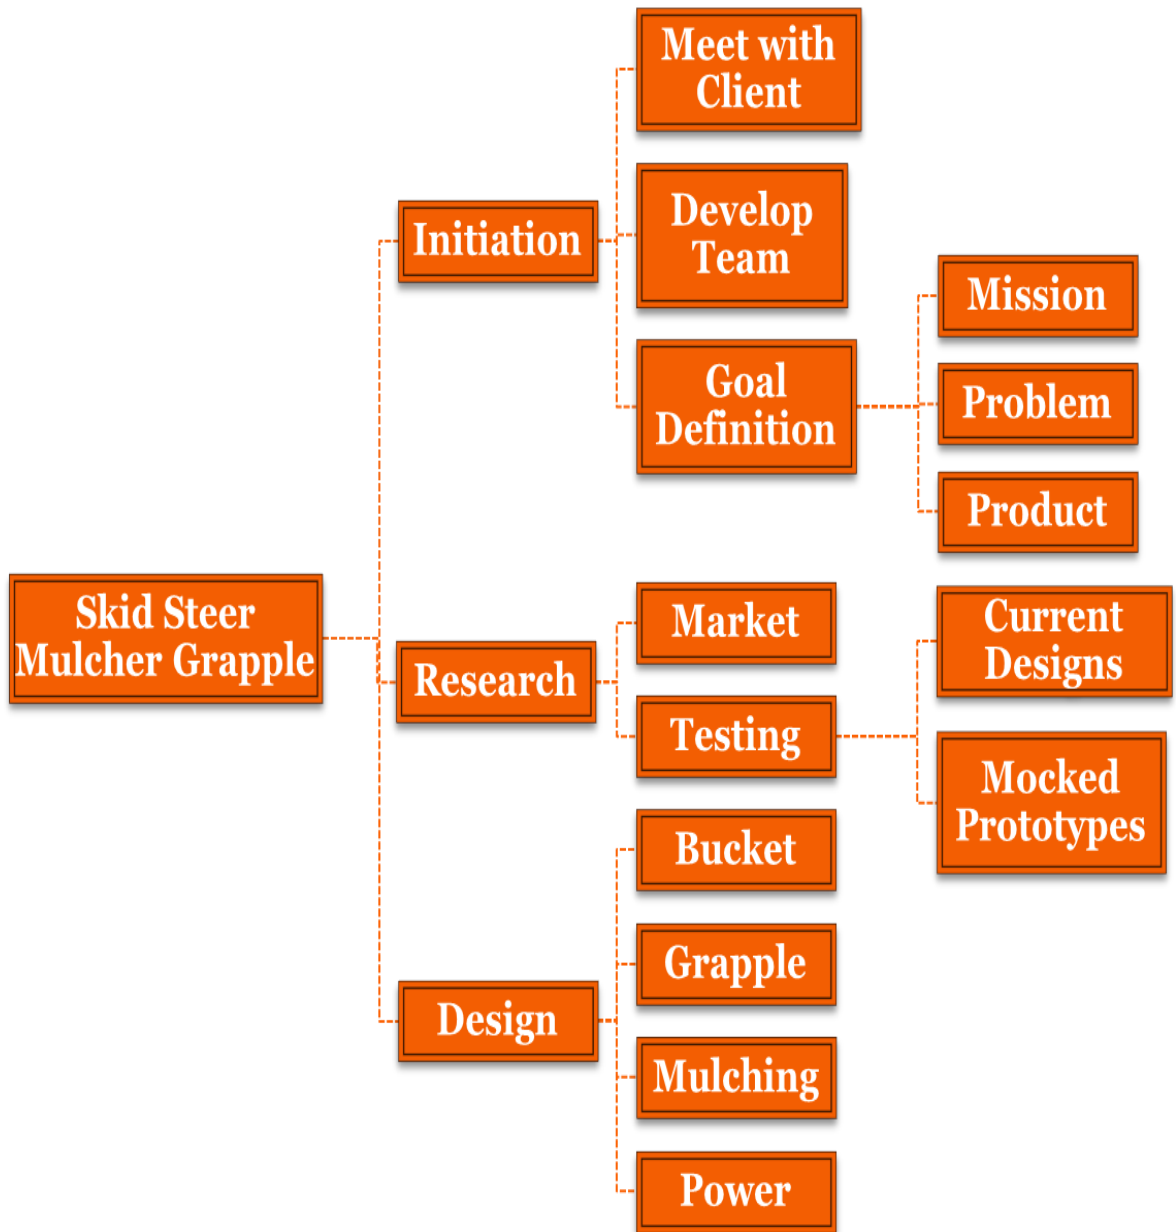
Skid Steer Mulcher Grapple

Initiation

Meet with Client

Develop Team

Goal Definition

Mission

Problem

Product

Research

Market

Testing

Current Designs

Mocked Prototypes

Design

Bucket

Grapple

Mulching

Power